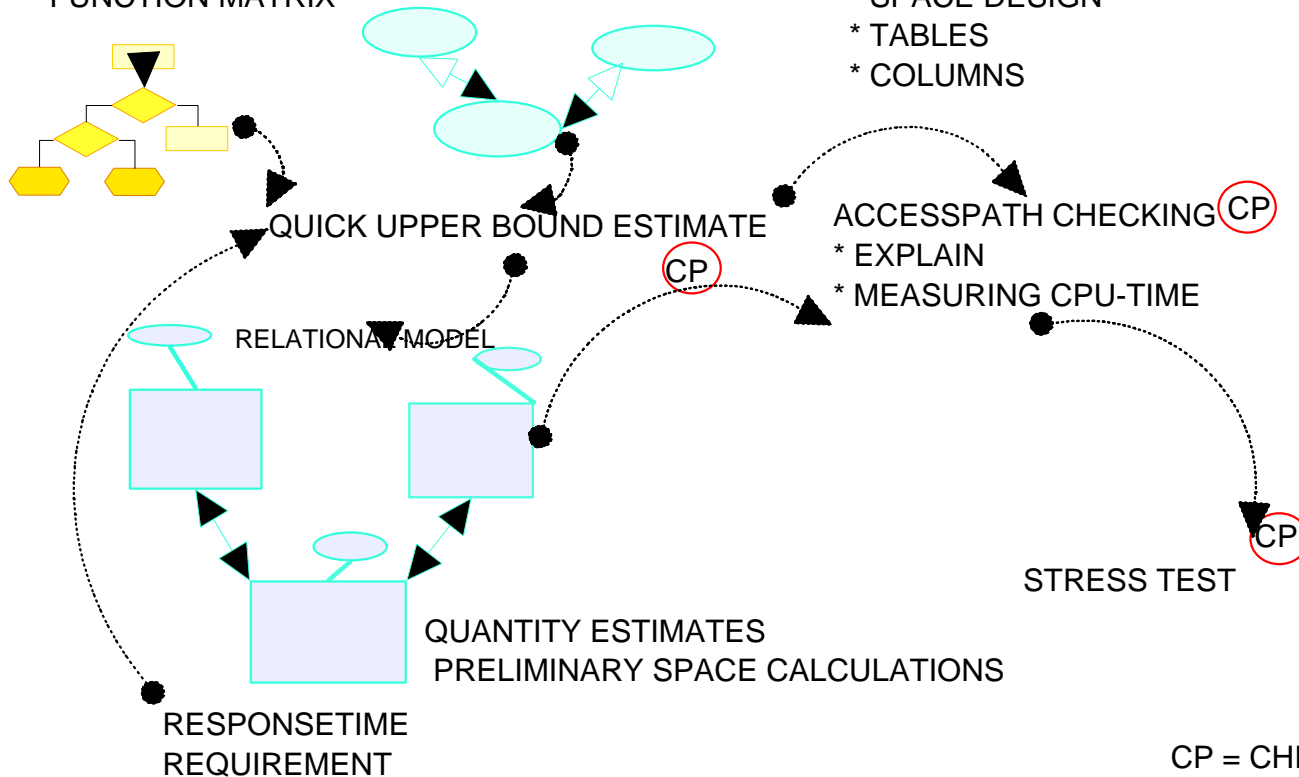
FUNCTION MATRIX

SPACE DESIGN
* TABLES
* COLUMNS

QUICK UPPER BOUND ESTIMATE

ACCESSPATH CHECKING CP
* EXPLAIN
* MEASURING CPU-TIME

CP

RELATIONAL MODEL

CP

STRESS TEST

QUANTITY ESTIMATES
PRELIMINARY SPACE CALCULATIONS

RESPONSETIME
REQUIREMENT

CP = CH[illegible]